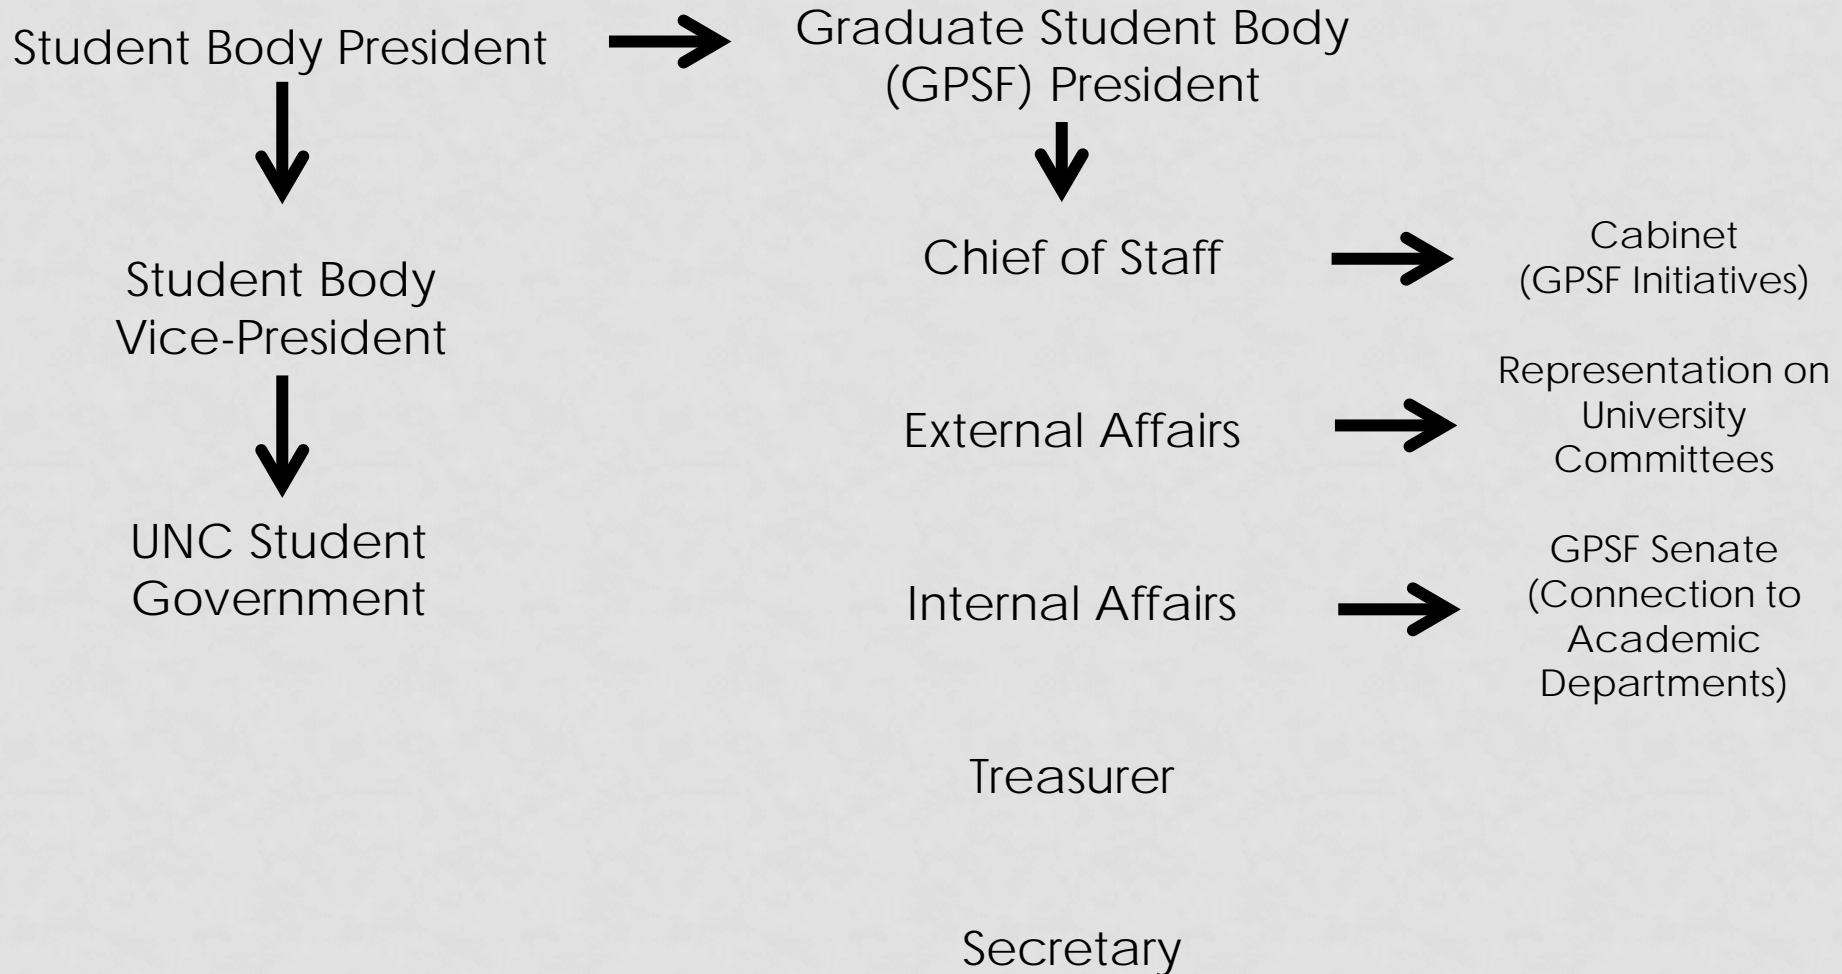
Student Body President

Graduate Student Body (GPSF) President

Student Body Vice-President

UNC Student Government

Chief of Staff

Cabinet (GPSF Initiatives)

External Affairs

Representation on University Committees

Internal Affairs

GPSF Senate (Connection to Academic Departments)

Treasurer

Secretary